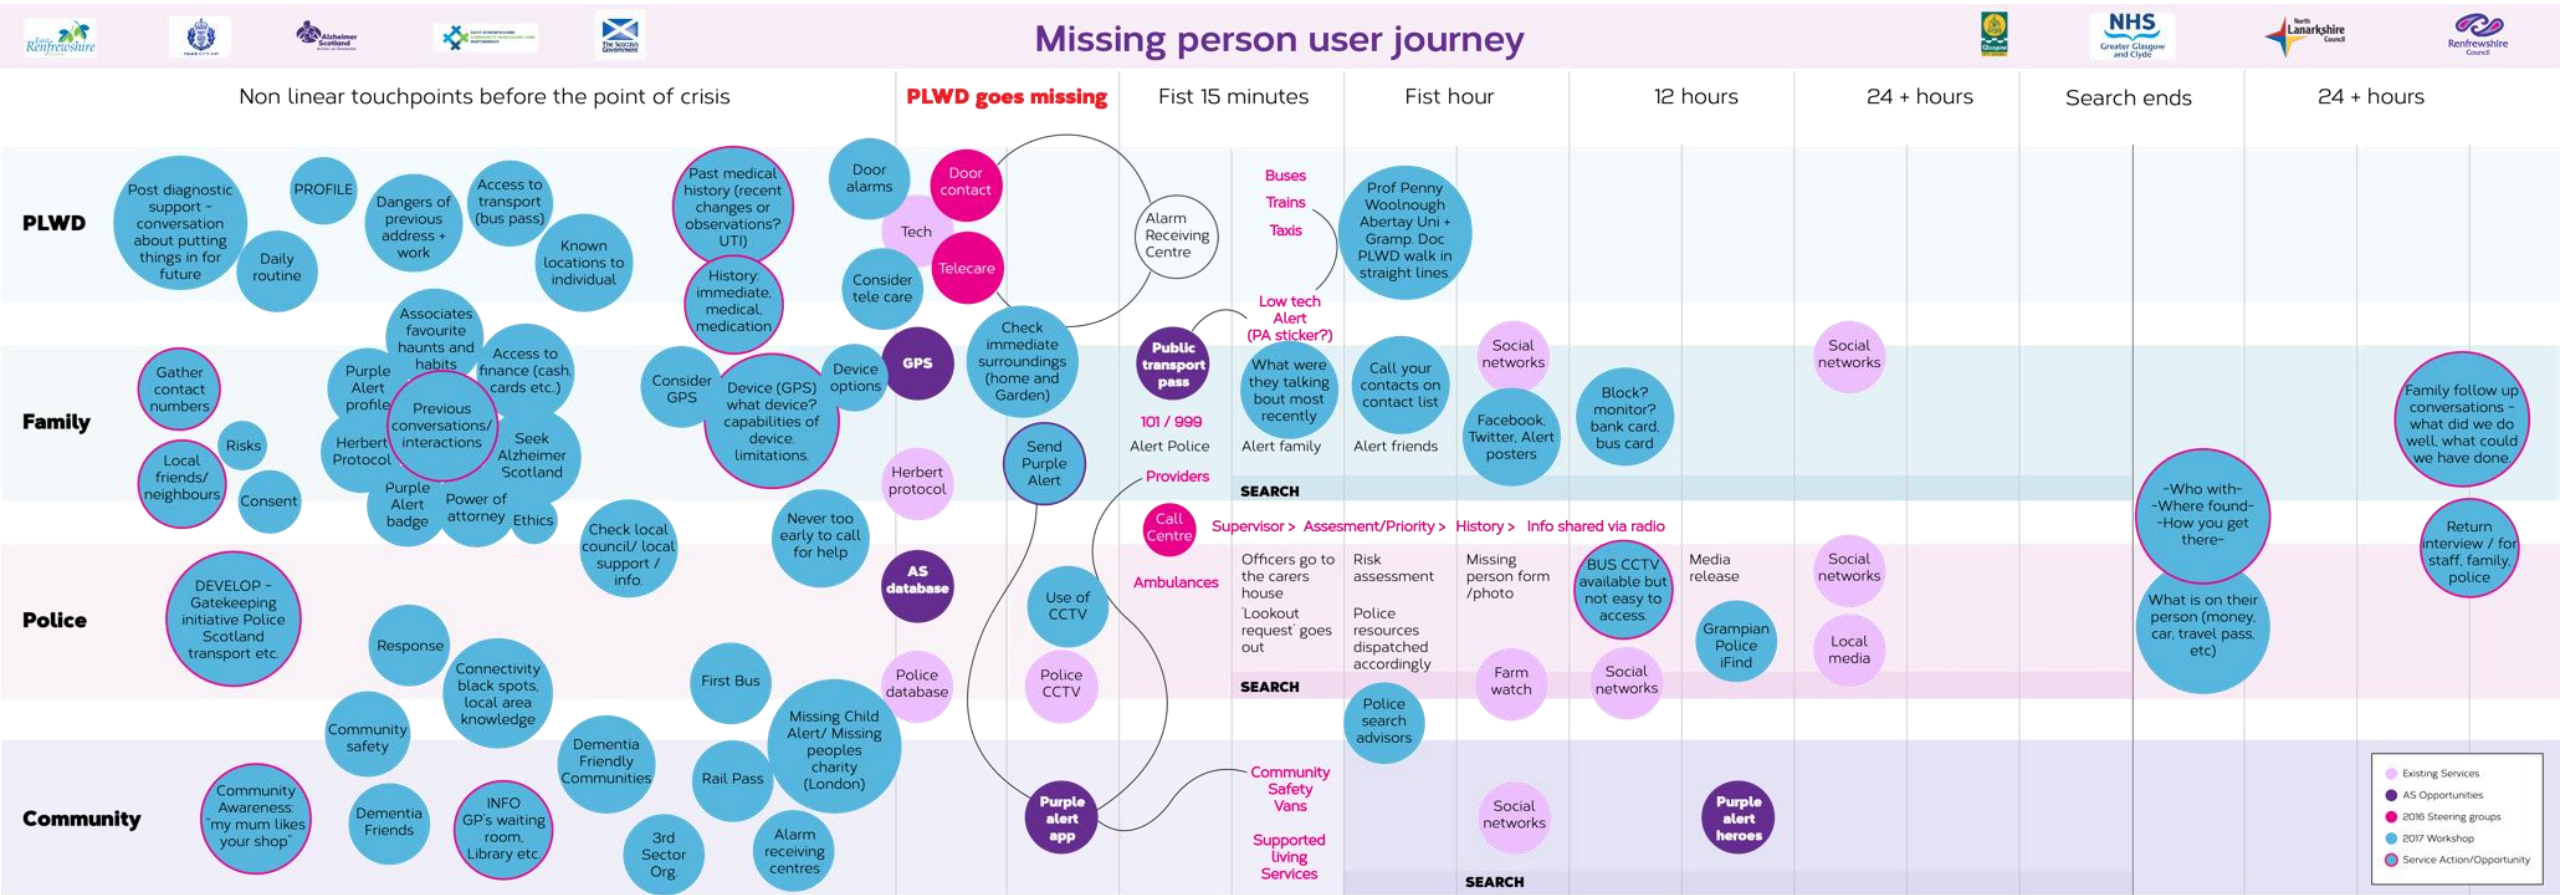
East Renfrewshire

Alzheimer Scotland

The Scottish Government

Missing person user journey

NHS Greater Glasgow and Clyde

North Lanarkshire Council

Renfrewshire Council

Non linear touchpoints before the point of crisis

PLWD goes missing

Fist 15 minutes

Fist hour

12 hours

24 + hours

Search ends

24 + hours

PLWD

Post diagnostic support - conversation about putting things in for future

PROFILE

Daily routine

Dangers of previous address + work

Access to transport (bus pass)

Known locations to individual

Past medical history (recent changes or observations? UTI)

History: immediate, medical, medication

Door alarms

Door contact

Tech

Telecare

Consider tele care

Alarm Receiving Centre

Buses

Trains

Taxis

Low tech Alert (PA sticker?)

Prof Penny Woolnough Abertay Uni + Gramp. Doc PLWD walk in straight lines

Family

Gather contact numbers

Risks

Local friends/ neighbours

Consent

Purple Alert profile

Associates favourite haunts and habits

Previous conversations/ interactions

Access to finance (cash, cards etc.)

Herbert Protocol

Seek Alzheimer Scotland

Purple Alert badge

Power of attorney

Ethics

Consider GPS

Device (GPS) what device? capabilities of device. limitations.

Device options

GPS

Check immediate surroundings (home and Garden)

Public transport pass

101 / 999

Alert Police

What were they talking bout most recently

Alert family

Call your contacts on contact list

Alert friends

Social networks

Facebook, Twitter, Alert posters

Block? monitor? bank card, bus card

Social networks

Family follow up conversations - what did we do well, what could we have done

Herbert protocol

Send Purple Alert

Providers

SEARCH

-Who with- -Where found- -How you get there-

Return interview / for staff, family, police

Police

DEVELOP - Gatekeeping initiative Police Scotland transport etc.

Response

Connectivity black spots, local area knowledge

Check local council/ local support / info.

Never too early to call for help

AS database

Call Centre

Supervisor > Assesment/Priority > History > Info shared via radio

Ambulances

Officers go to the carers house

'Lookout request' goes out

Risk assessment

Police resources dispatched accordingly

Missing person form /photo

BUS CCTV available but not easy to access

Media release

Social networks

What is on their person (money, car, travel pass, etc)

Use of CCTV

Police CCTV

Police database

First Bus

Farm watch

Social networks

Grampian Police iFind

Local media

SEARCH

Police search advisors

Community

Community safety

Community Awareness: 'my mum likes your shop'

Dementia Friends

INFO GP's waiting room, Library etc.

Dementia Friendly Communities

Rail Pass

Missing Child Alert/ Missing peoples charity (London)

3rd Sector Org.

Alarm receiving centres

Purple alert app

Community Safety Vans

Supported living Services

Social networks

Purple alert heroes

SEARCH

Existing Services

AS Opportunities

2016 Steering groups

2017 Workshop

Service Action/Opportunity